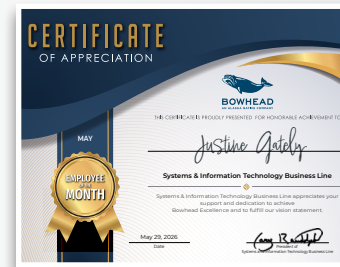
CERTIFICATE
OF APPRECIATION

BOWHEAD
AN ALASKA NATIVE COMPANY

THIS CERTIFICATE IS PROUDLY PRESENTED FOR HONORABLE ACHIEVEMENT TO

Justine Gately

Systems & Information Technology Business Line

Systems & Information Technology Business Line appreciates your support and dedication to achieve Bowhead Excellence and to fulfill our vision statement.

MAY

EMPLOYEE OF THE MONTH

May 29, 2026
Date

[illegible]
President of
Systems & Information Technology Business Line